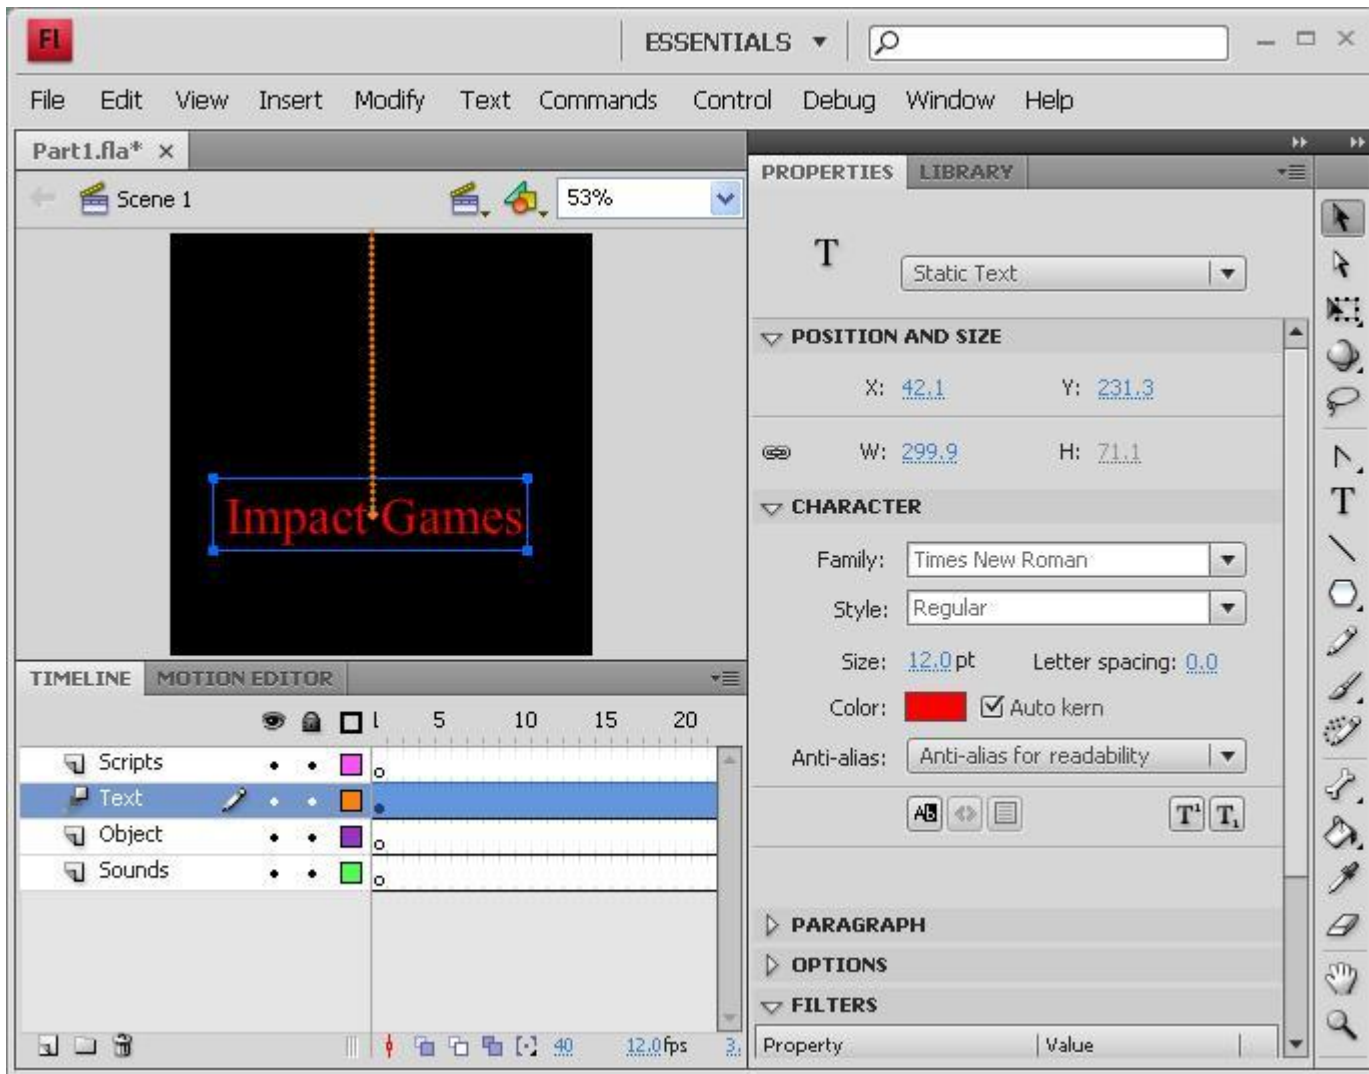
Fl

ESSENTIALS ▼

File Edit View Insert Modify Text Commands Control Debug Window Help

Part1.fla* ×

Scene 1

53%

Impact Games

TIMELINE MOTION EDITOR

1 5 10 15 20

Scripts

Text

Object

Sounds

40 12.0fps 3.

PROPERTIES LIBRARY

T

Static Text

POSITION AND SIZE

X: 42.1 Y: 231.3

W: 299.9 H: 71.1

CHARACTER

Family: Times New Roman

Style: Regular

Size: 12.0 pt Letter spacing: 0.0

Color: Auto kern

Anti-alias: Anti-alias for readability

PARAGRAPH

OPTIONS

FILTERS

Property Value